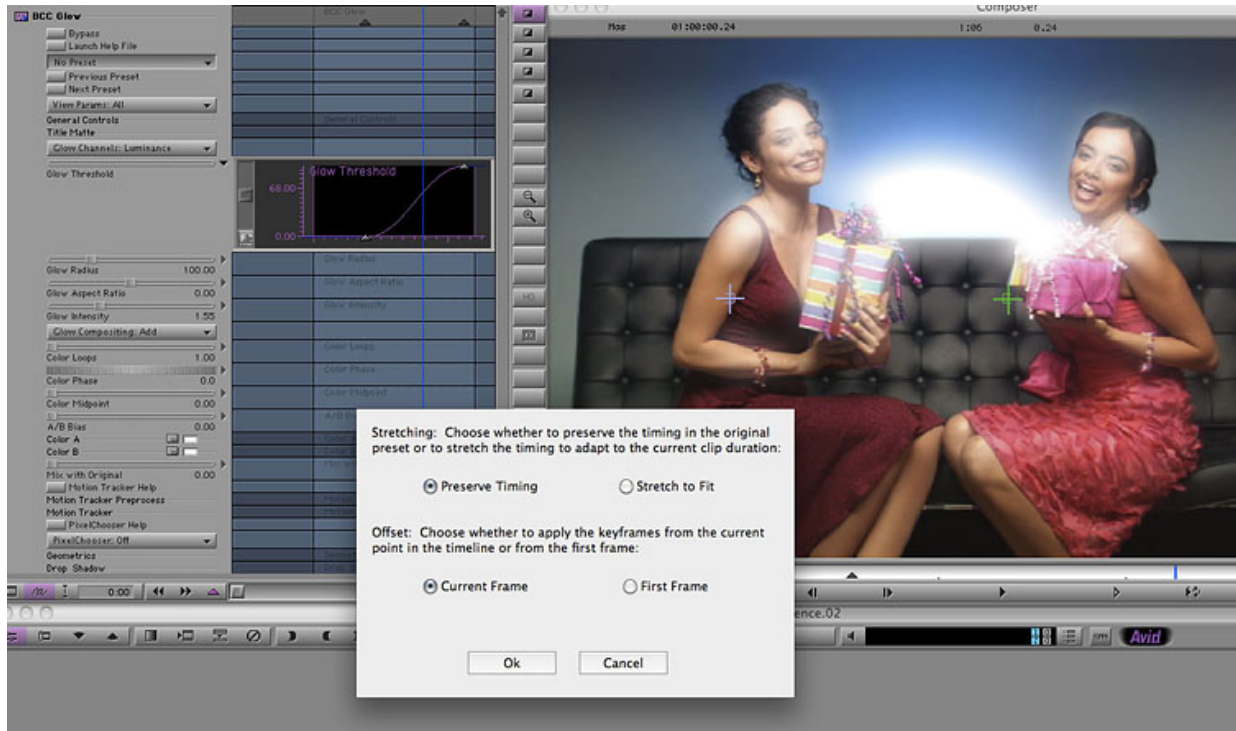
BCC Glow
Bypass
Launch Help File
No Preset
Previous Preset
Next Preset
View Params: All
General Controls
Title Matte
Glow Channels: Luminance
Glow Threshold
Glow Threshold
68.00
0.00
Glow Radius 100.00
Glow Aspect Ratio 0.00
Glow Intensity 1.55
Glow Compositing: Add
Color Loops 1.00
Color Phase 0.0
Color Midpoint 0.00
A/B Bias 0.00
Color A
Color B
Mix with Original 0.00
Motion Tracker Help
Motion Tracker Preprocess
Motion Tracker
PixelChooser Help
PixelChooser: Off
Geometrics
Drop Shadow

BCC Glow
General Controls
Glow Radius
Glow Aspect Ratio
Glow Intensity
Color Loops
Color Phase
Color Midpoint
A/B Bias

Composer
Mas 01:00:00.24 1:06 0.24

0:00

ence.02

Avid

Stretching: Choose whether to preserve the timing in the original preset or to stretch the timing to adapt to the current clip duration:

Preserve Timing
Stretch to Fit

Offset: Choose whether to apply the keyframes from the current point in the timeline or from the first frame:

Current Frame
First Frame

Ok
Cancel